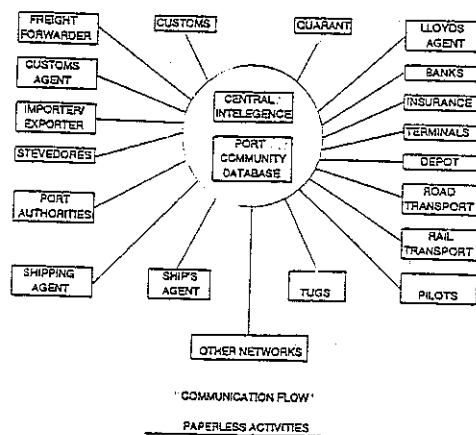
FREIGHT FORWARDER

CUSTOMS

QUARANT

LLOYDS AGENT

CUSTOMS AGENT

BANKS

IMPORTER/ EXPORTER

CENTRAL INTELEGENCE

INSURANCE

TERMINALS

STEVEDORES

PORT COMMUNITY DATABASE

DEPOT

PORT AUTHORITIES

ROAD TRANSPORT

RAIL TRANSPORT

SHIPPING AGENT

SHIP'S AGENT

TUGS

PILOTS

OTHER NETWORKS

' COMMUNICATION FLOW '

PAPERLESS ACTIVITIES